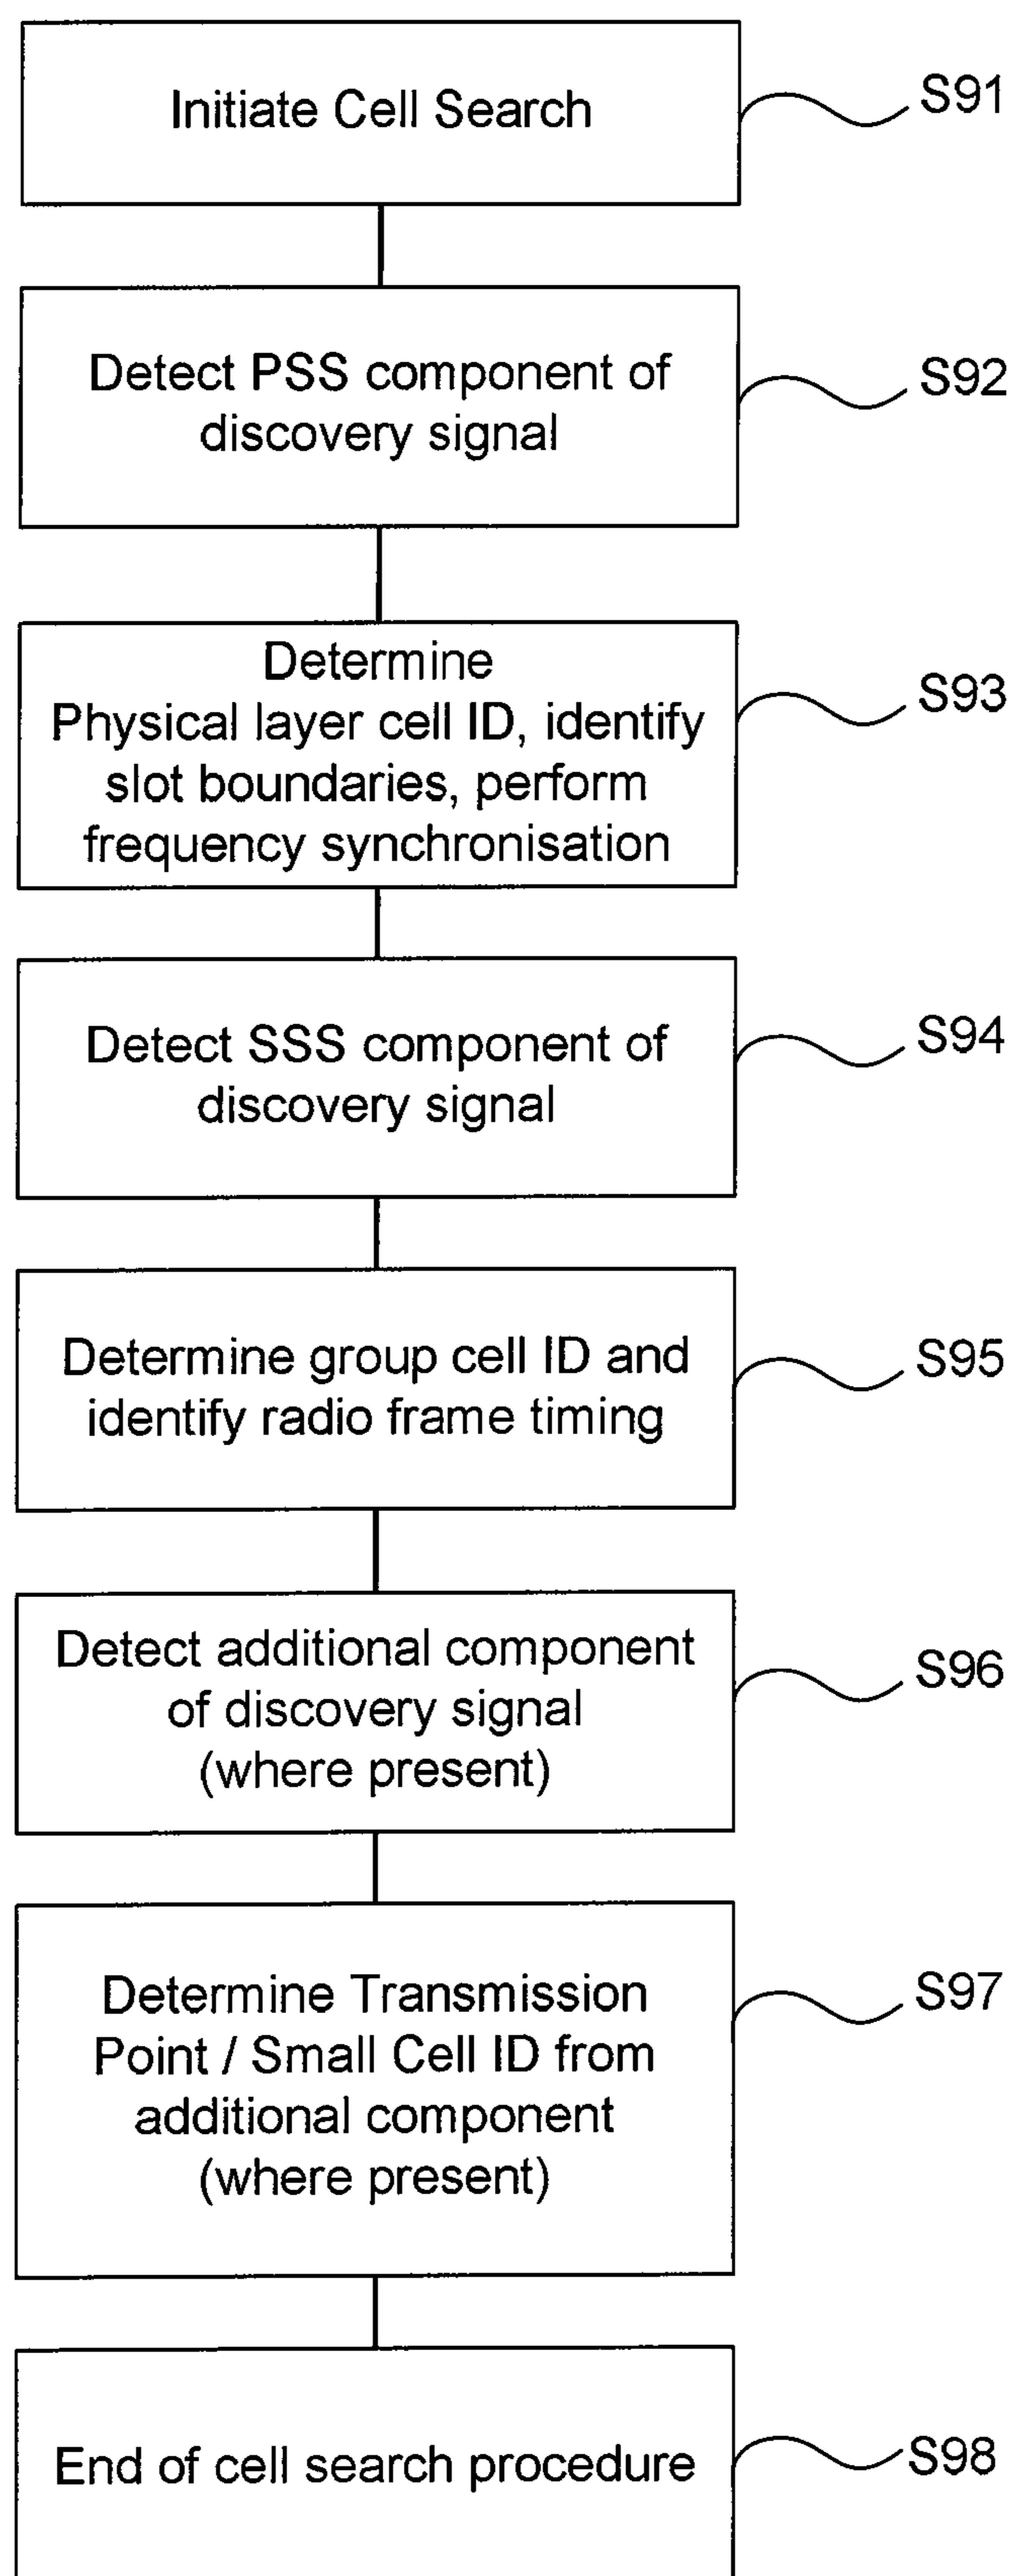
Initiate Cell Search

S91

Detect PSS component of discovery signal

S92

Determine Physical layer cell ID, identify slot boundaries, perform frequency synchronisation

S93

Detect SSS component of discovery signal

S94

Determine group cell ID and identify radio frame timing

S95

Detect additional component of discovery signal (where present)

S96

Determine Transmission Point / Small Cell ID from additional component (where present)

S97

End of cell search procedure

S98